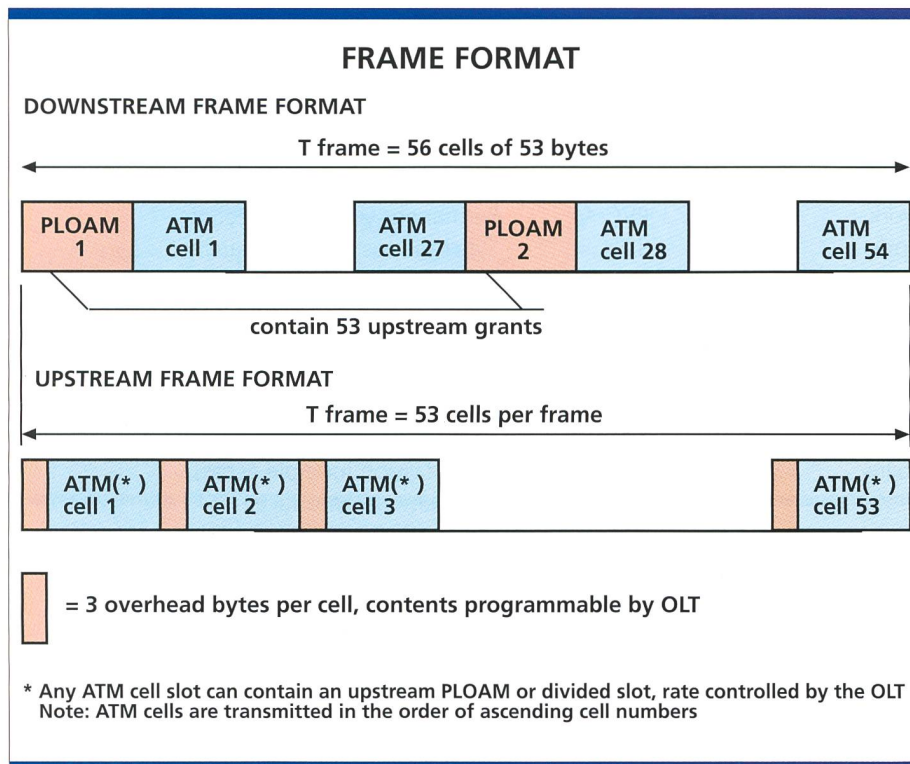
FRAME FORMAT

DOWNSTREAM FRAME FORMAT

T frame = 56 cells of 53 bytes

PLOAM 1

ATM cell 1

ATM cell 27

PLOAM 2

ATM cell 28

ATM cell 54

contain 53 upstream grants

UPSTREAM FRAME FORMAT

T frame = 53 cells per frame

ATM(* ) cell 1

ATM(* ) cell 2

ATM(* ) cell 3

ATM(* ) cell 53

= 3 overhead bytes per cell, contents programmable by OLT

* Any ATM cell slot can contain an upstream PLOAM or divided slot, rate controlled by the OLT
Note: ATM cells are transmitted in the order of ascending cell numbers